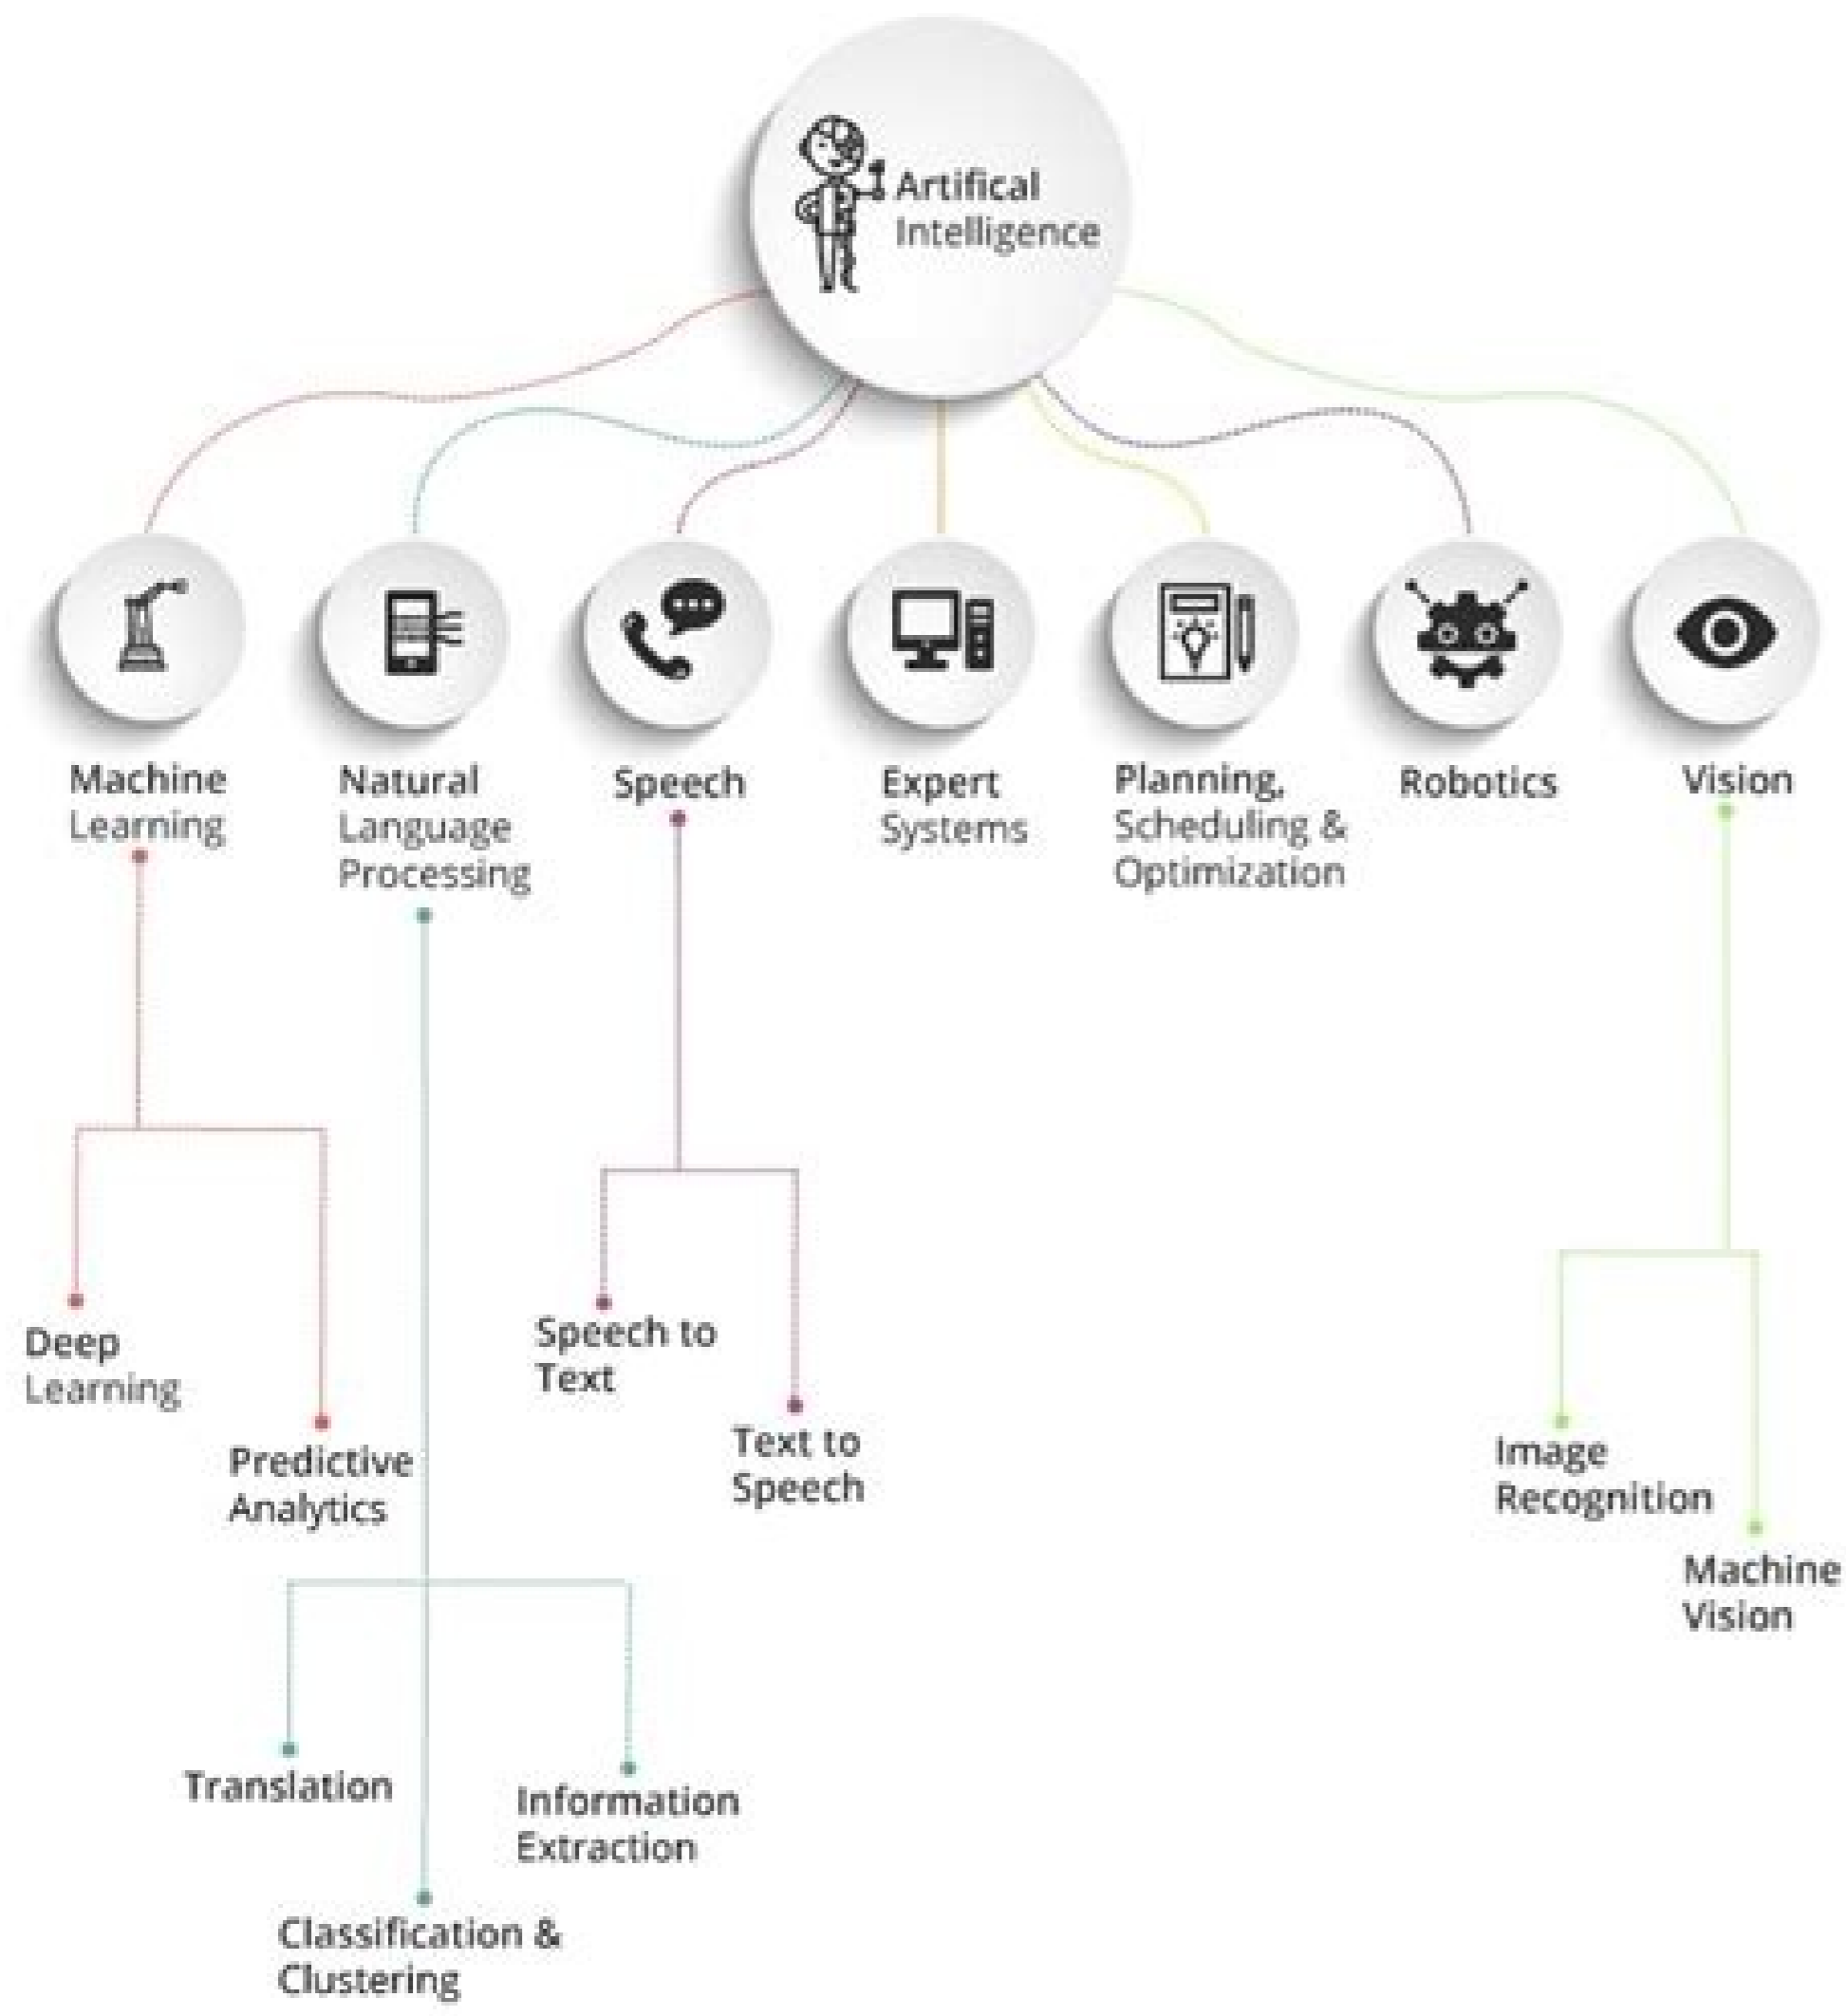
Artifical Intelligence

Machine Learning

Natural Language Processing

Speech

Expert Systems

Planning, Scheduling & Optimization

Robotics

Vision

Deep Learning

Predictive Analytics

Speech to Text

Text to Speech

Image Recognition

Machine Vision

Translation

Information Extraction

Classification & Clustering